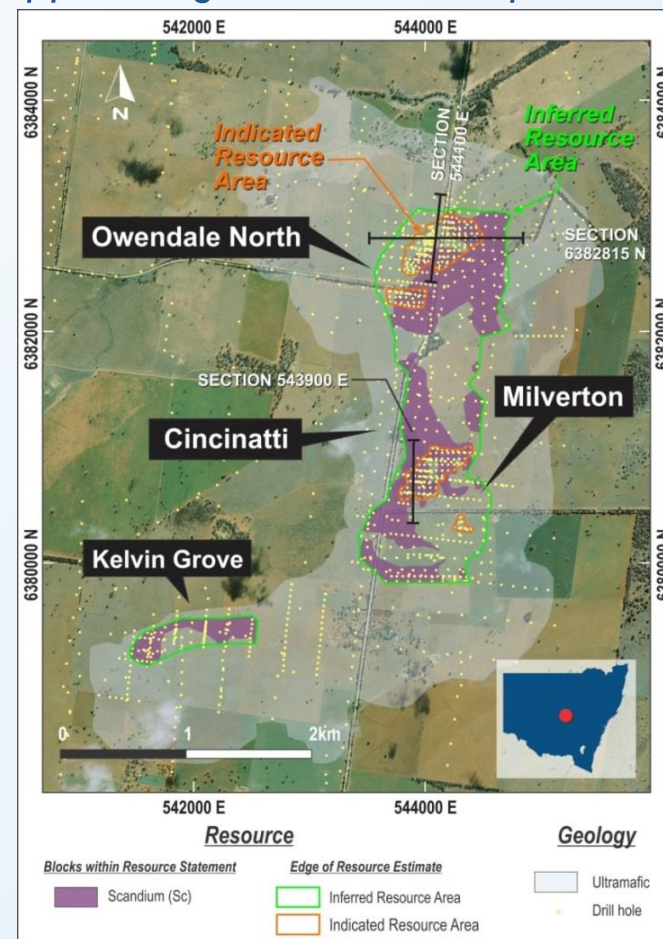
542000 E
544000 E

6384000 N
6382000 N
6380000 N

N

Indicated Resource Area

SECTION 544100 E

Inferred Resource Area

Owendale North

SECTION 6382815 N

SECTION 543900 E

Milverton

Cincinatti

Kelvin Grove

0 1 2km

542000 E
544000 E

Resource

Blocks within Resource Statement

Scandium (Sc)

Edge of Resource Estimate

Inferred Resource Area

Indicated Resource Area

Geology

Ultramafic

Drill hole